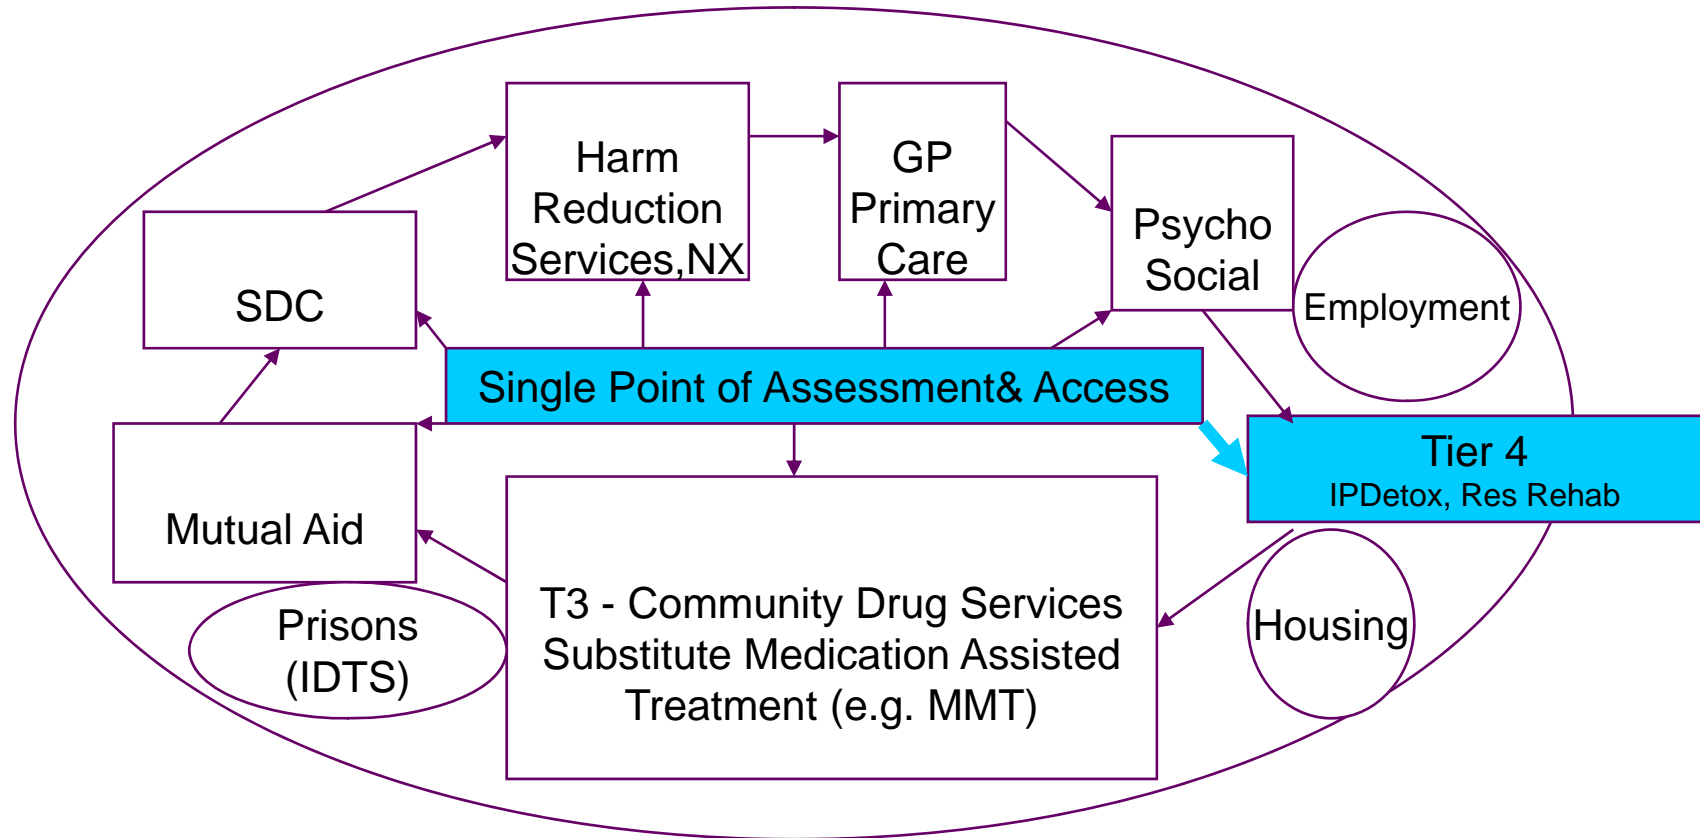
Harm Reduction Services,NX

GP Primary Care

Psycho Social

Employment

SDC

Single Point of Assessment& Access

Tier 4
IPDetox, Res Rehab

Mutual Aid

T3 - Community Drug Services Substitute Medication Assisted Treatment (e.g. MMT)

Prisons (IDTS)

Housing